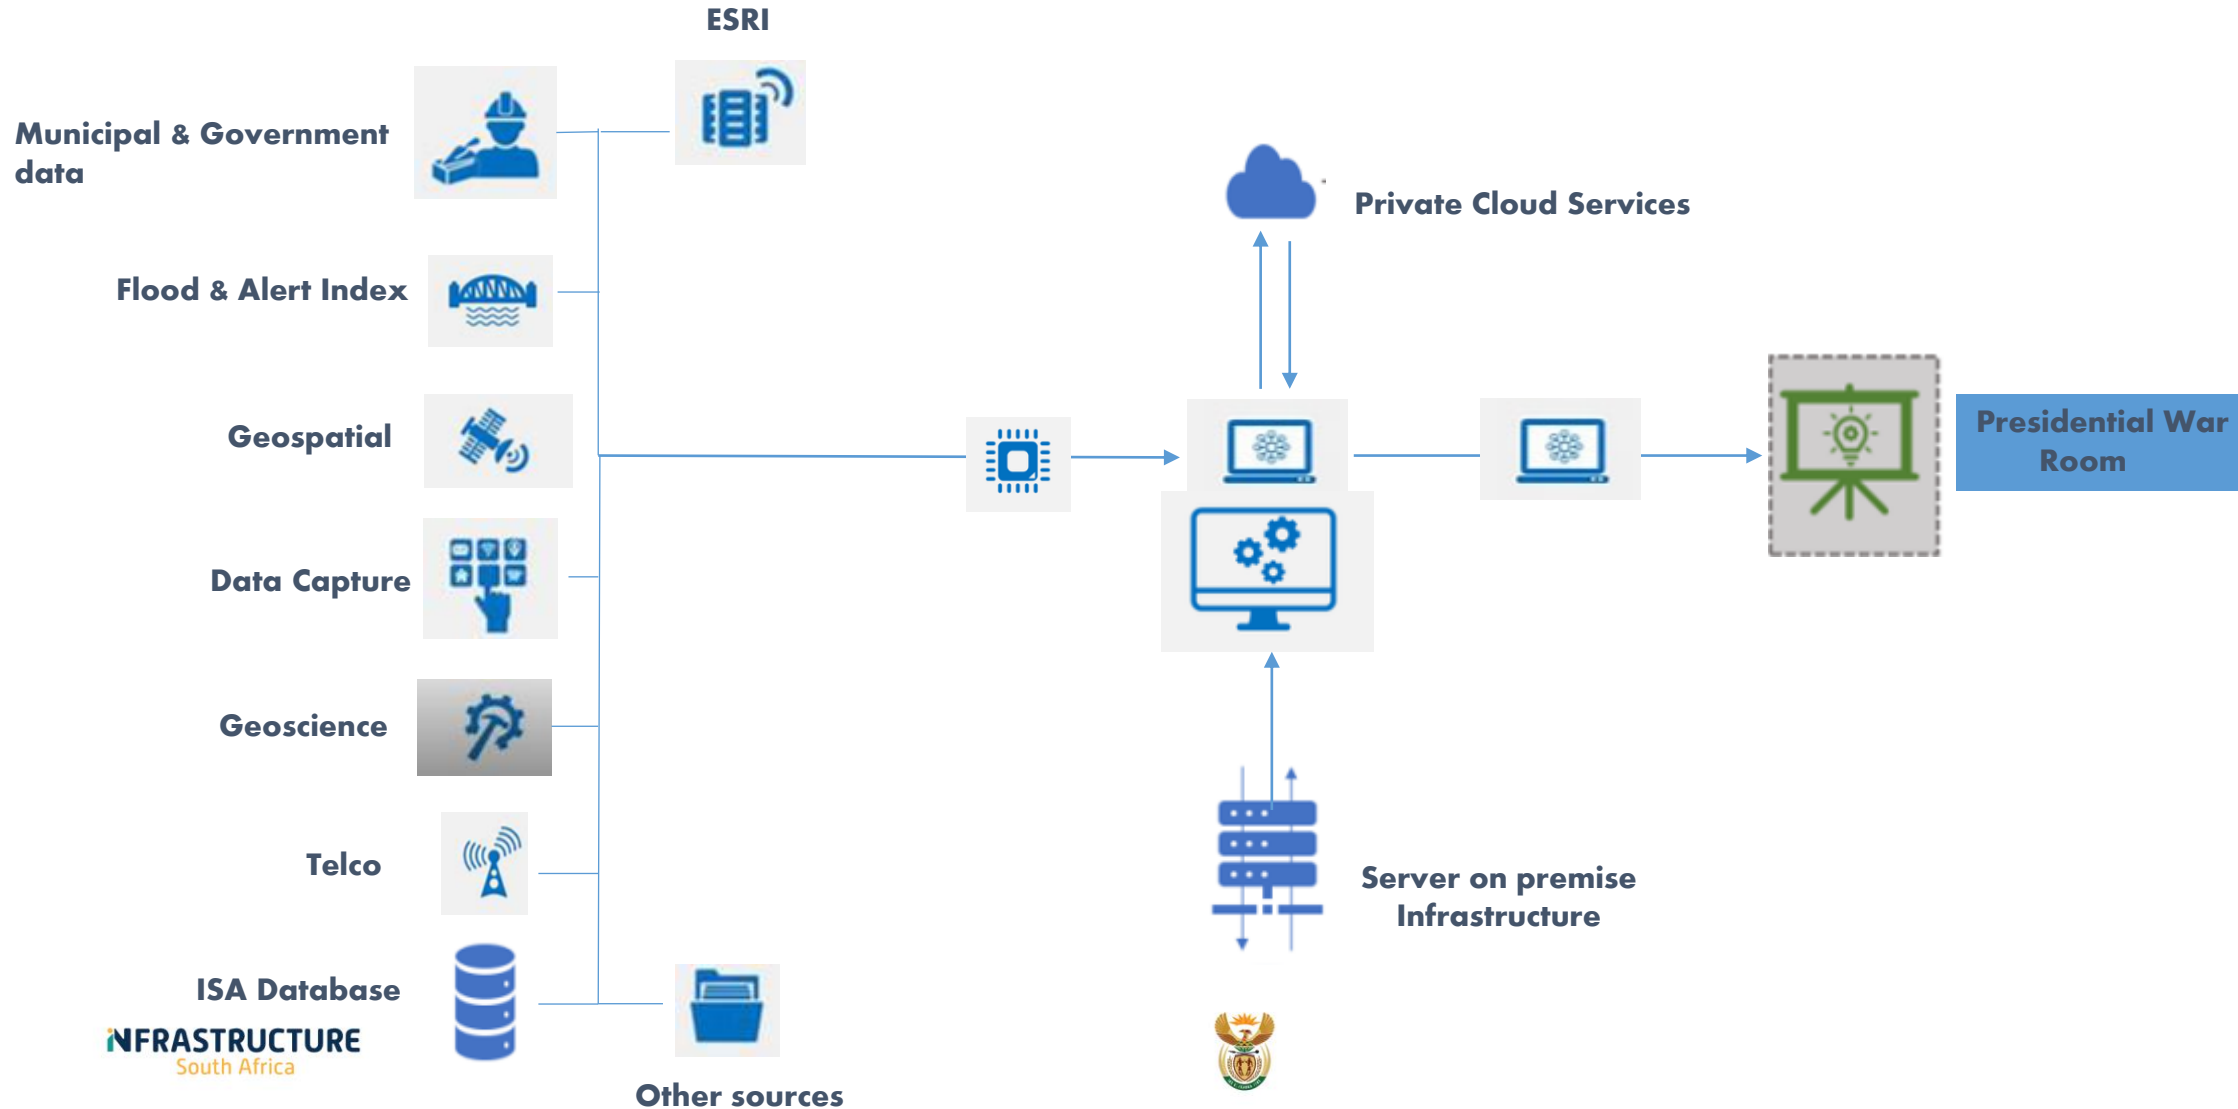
ESRI

Municipal & Government data

Flood & Alert Index

Geospatial

Data Capture

Geoscience

Telco

ISA Database

INFRASTRUCTURE
South Africa

Other sources

Private Cloud Services

Presidential War Room

Server on premise Infrastructure